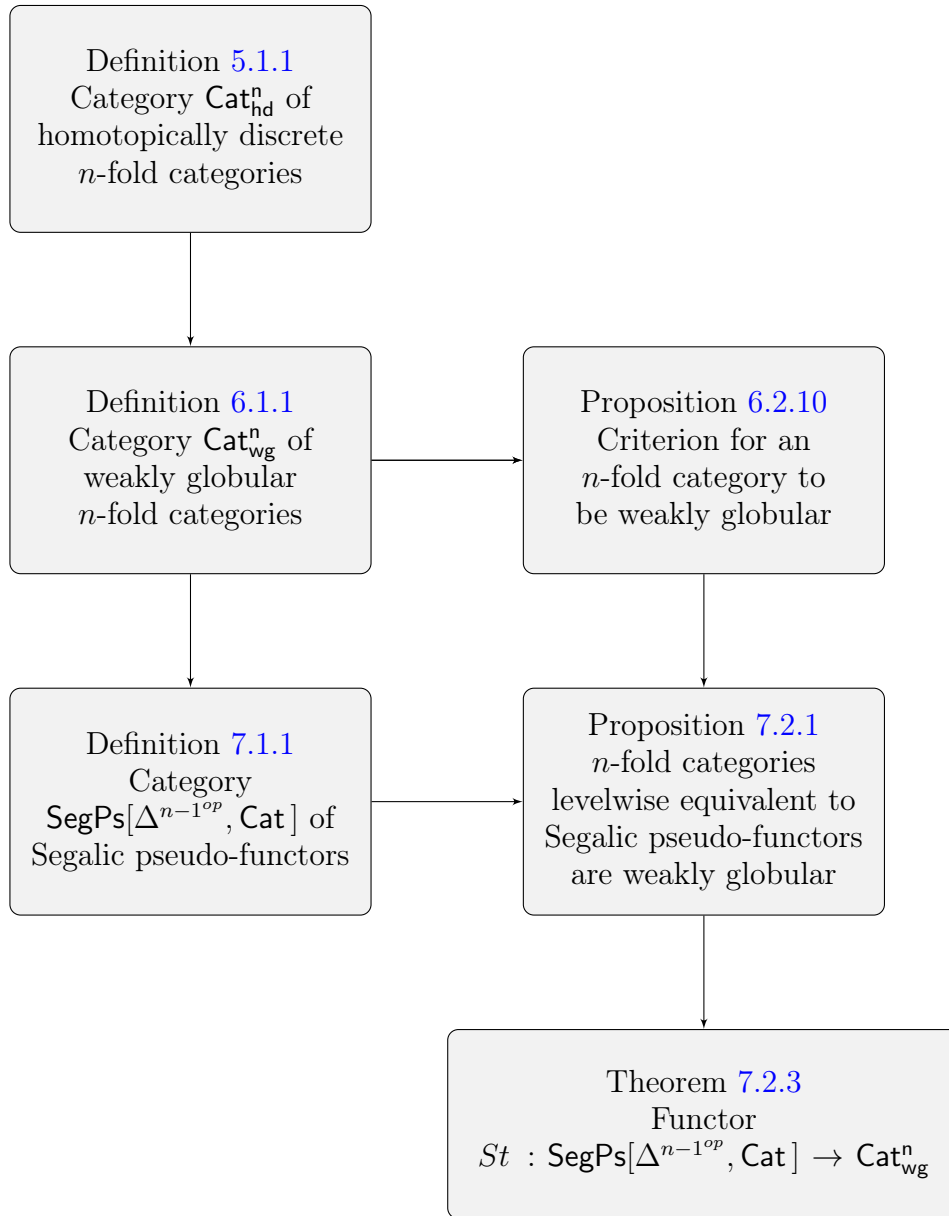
Definition 5.1.1
Category $\mathsf{Cat}^{\mathsf{n}}_{\mathsf{hd}}$ of homotopically discrete $n$-fold categories

Definition 6.1.1
Category $\mathsf{Cat}^{\mathsf{n}}_{\mathsf{wg}}$ of weakly globular $n$-fold categories

Proposition 6.2.10
Criterion for an $n$-fold category to be weakly globular

Definition 7.1.1
Category $\mathsf{SegPs}[\Delta^{n-1^{op}}, \mathsf{Cat}]$ of Segalic pseudo-functors

Proposition 7.2.1
$n$-fold categories levelwise equivalent to Segalic pseudo-functors are weakly globular

Theorem 7.2.3
Functor
$St : \mathsf{SegPs}[\Delta^{n-1^{op}}, \mathsf{Cat}] \to \mathsf{Cat}^{\mathsf{n}}_{\mathsf{wg}}$